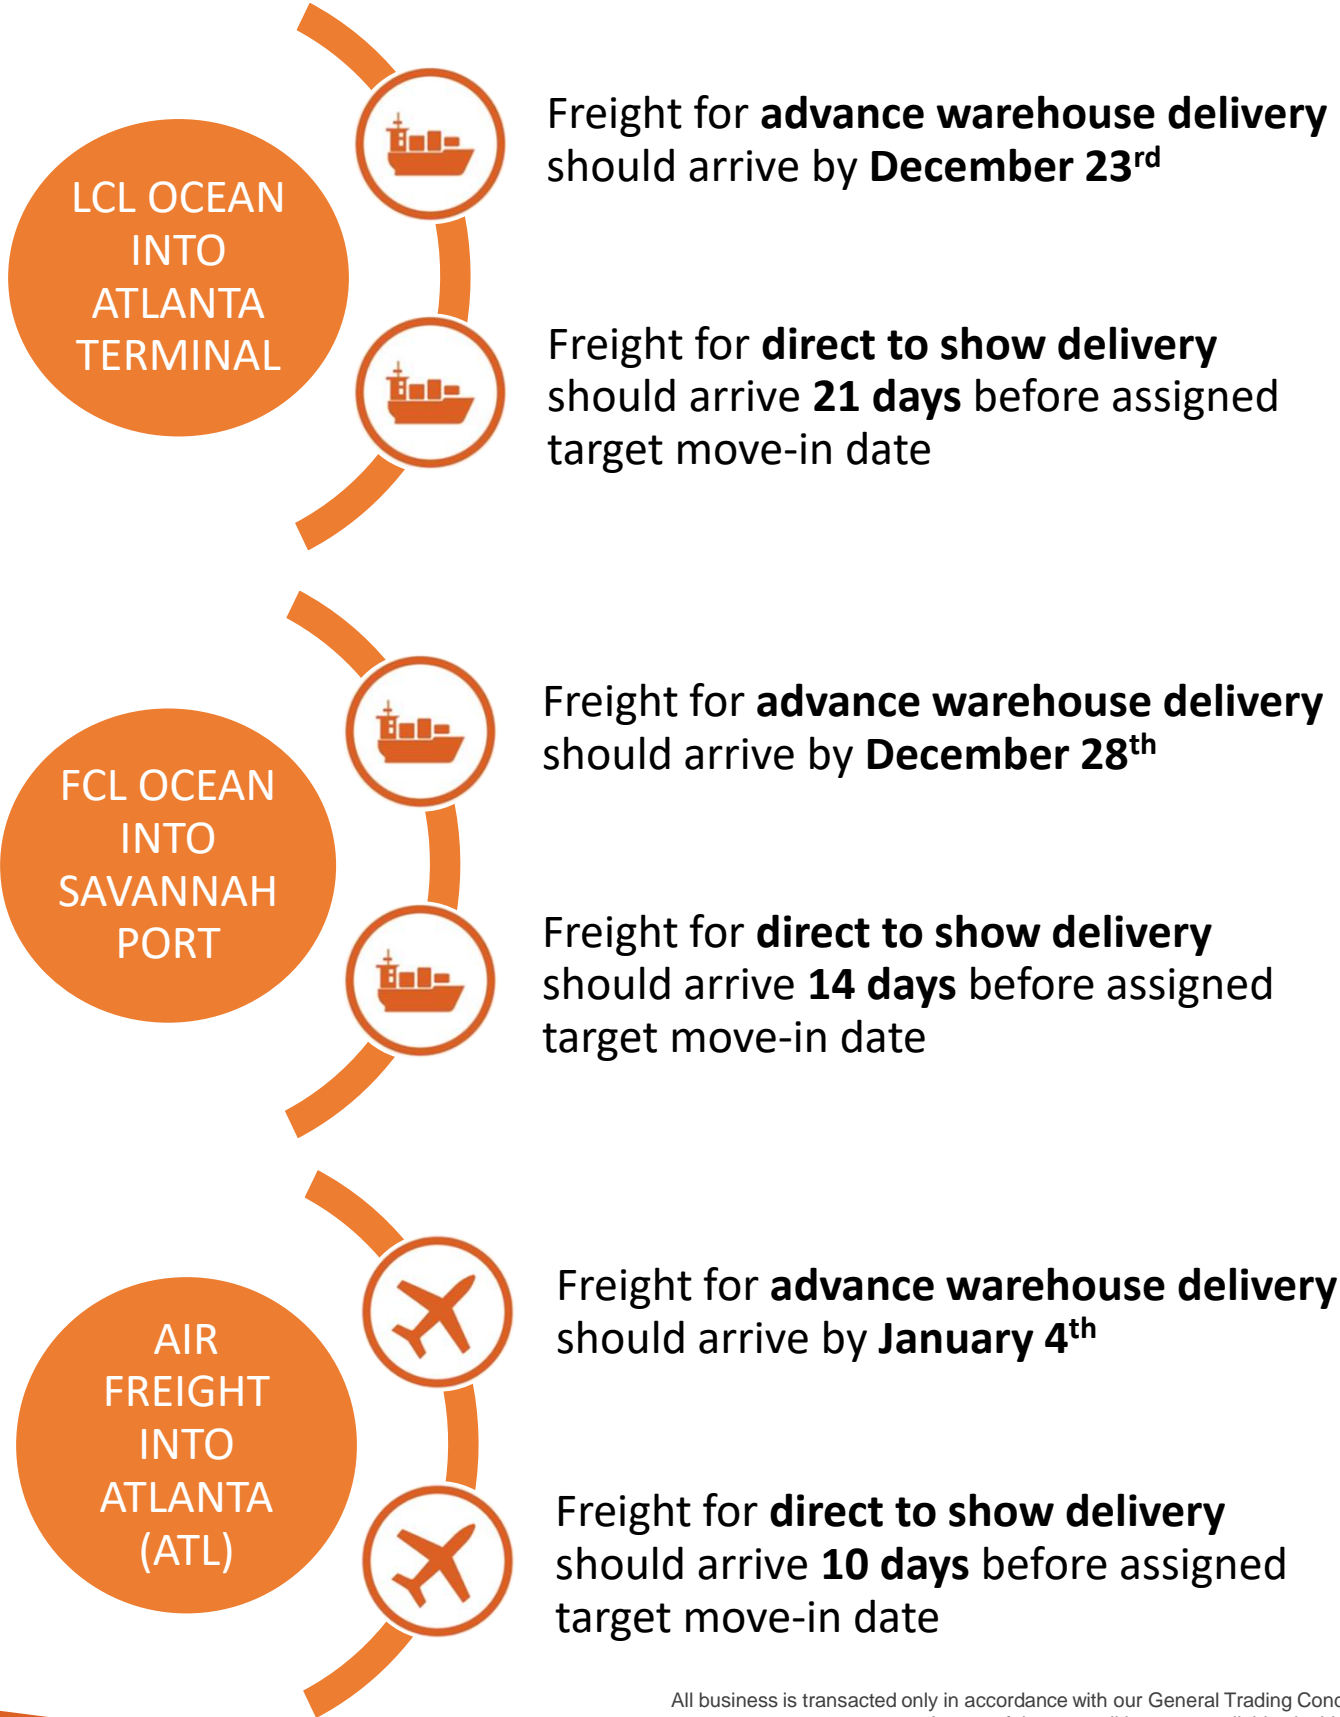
LCL OCEAN INTO ATLANTA TERMINAL

Freight for advance warehouse delivery should arrive by December 23rd

Freight for direct to show delivery should arrive 21 days before assigned target move-in date

FCL OCEAN INTO SAVANNAH PORT

Freight for advance warehouse delivery should arrive by December 28th

Freight for direct to show delivery should arrive 14 days before assigned target move-in date

AIR FREIGHT INTO ATLANTA (ATL)

Freight for advance warehouse delivery should arrive by January 4th

Freight for direct to show delivery should arrive 10 days before assigned target move-in date

All business is transacted only in accordance with our General Trading Cond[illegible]